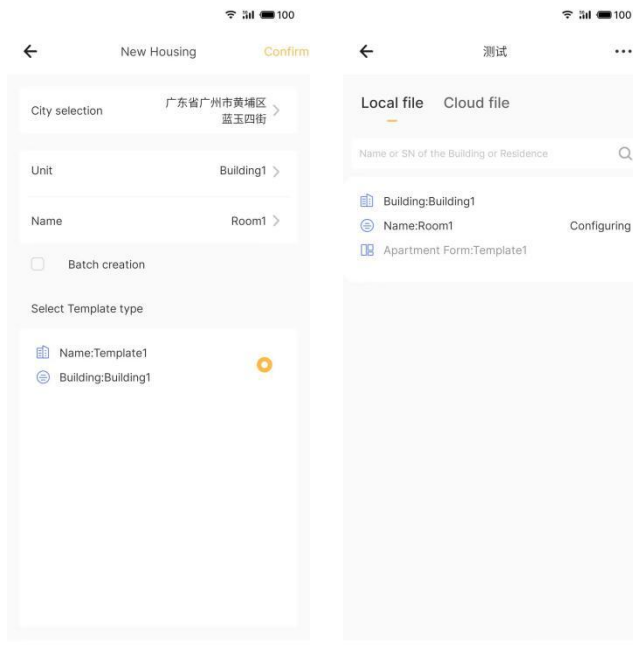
100

←

New Housing

Confirm

City selection

广东省广州市黄埔区蓝玉四街 >

Unit

Building1 >

Name

Room1 >

Batch creation

Select Template type

Name:Template1

Building:Building1

100

←

测试

...

Local file

Cloud file

Name or SN of the Building or Residence

Building:Building1

Name:Room1

Configuring

Apartment Form:Template1